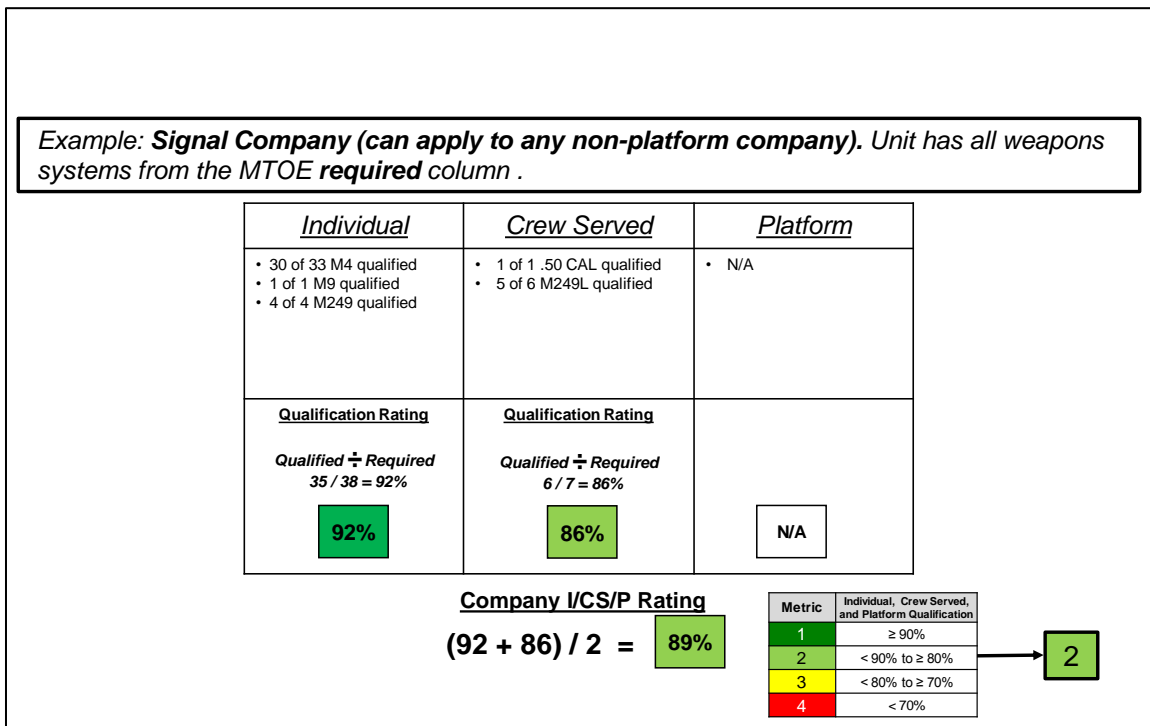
Example: **Signal Company (can apply to any non-platform company).** Unit has all weapons systems from the MTOE **required** column .

| Individual | Crew Served | Platform |
|---|---|---|
| • 30 of 33 M4 qualified<br>• 1 of 1 M9 qualified<br>• 4 of 4 M249 qualified | • 1 of 1 .50 CAL qualified<br>• 5 of 6 M249L qualified | • N/A |
| Qualification Rating<br>Qualified $\div$ Required<br>35 / 38 = 92%<br>92% | Qualification Rating<br>Qualified $\div$ Required<br>6 / 7 = 86%<br>86% | N/A |

Company I/CS/P Rating

(92 + 86) / 2 = 89%

| Metric | Individual, Crew Served, and Platform Qualification |
|---|---|
| 1 | ≥ 90% |
| 2 | < 90% to ≥ 80% |
| 3 | < 80% to ≥ 70% |
| 4 | < 70% |

2